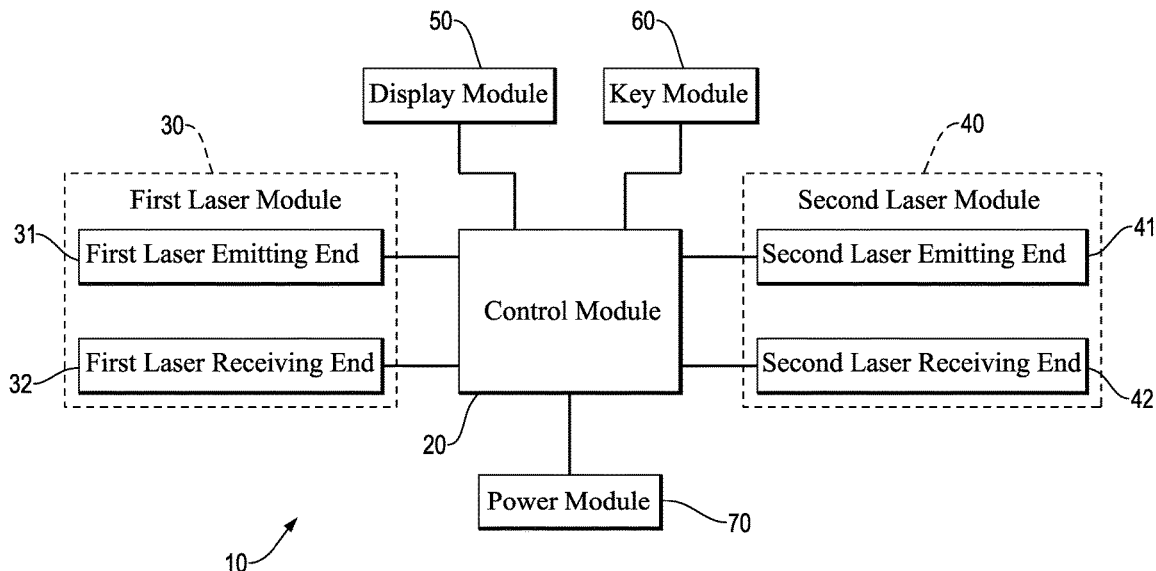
50
Display Module

60
Key Module

30
First Laser Module

40
Second Laser Module

31
First Laser Emitting End

Control Module

Second Laser Emitting End
41

32
First Laser Receiving End

Second Laser Receiving End
42

20

Power Module
70

10